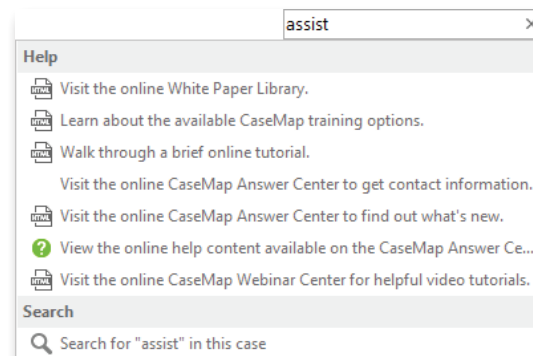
assist

Help

Visit the online White Paper Library.

Learn about the available CaseMap training options.

Walk through a brief online tutorial.

Visit the online CaseMap Answer Center to get contact information.

Visit the online CaseMap Answer Center to find out what's new.

View the online help content available on the CaseMap Answer Ce...

Visit the online CaseMap Webinar Center for helpful video tutorials.

Search

Search for "assist" in this case